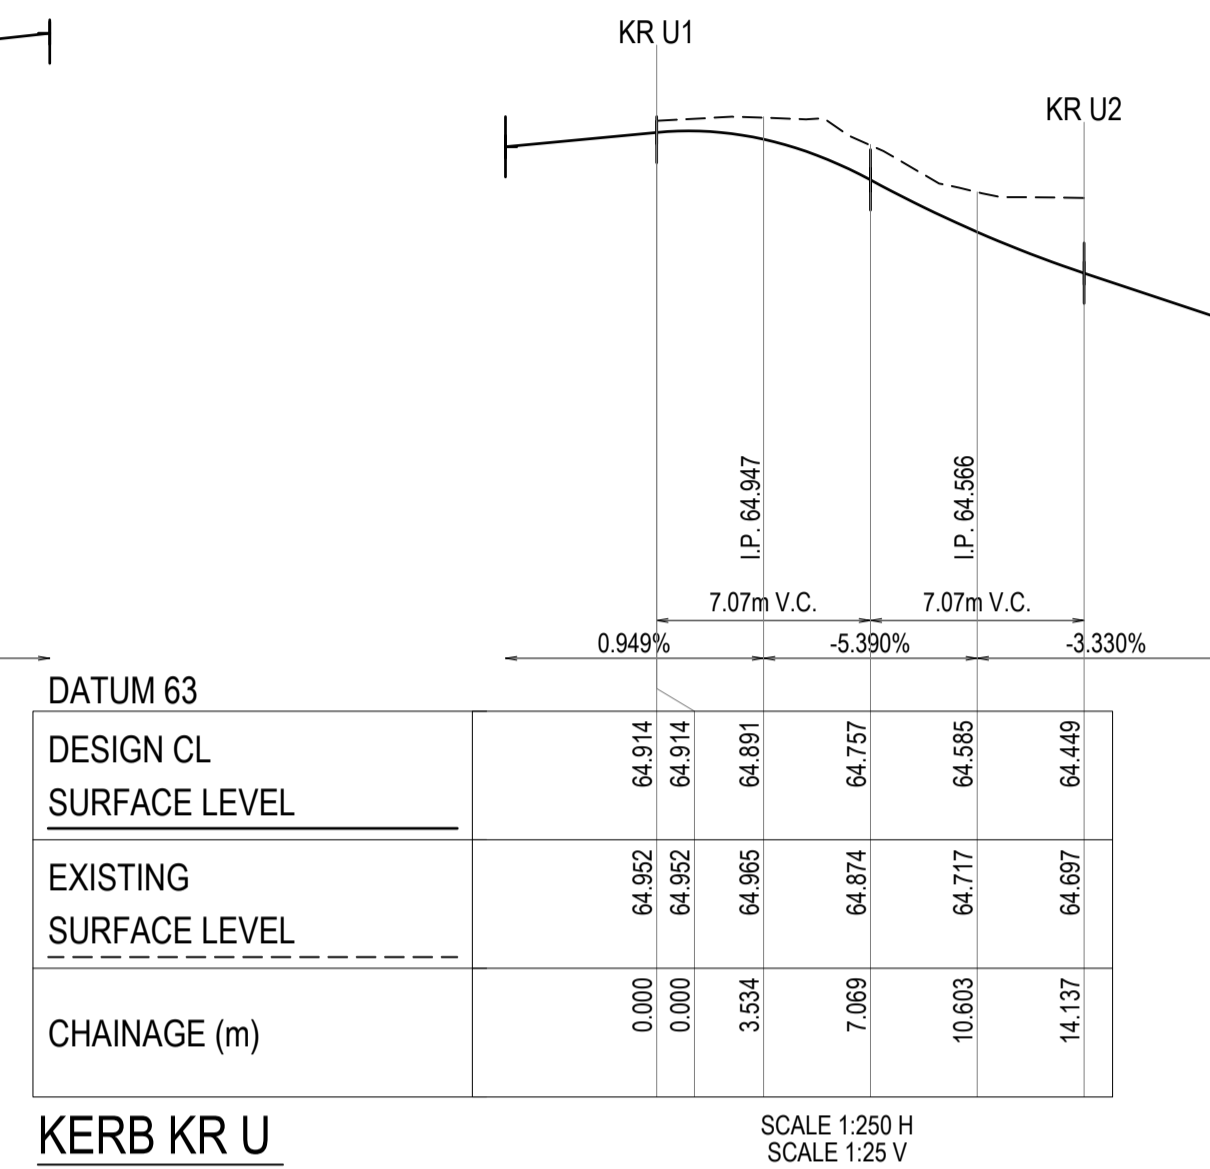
KR U1

KR U2

I.P. 64.947

I.P. 64.566

7.07m V.C.

7.07m V.C.

0.949%

-5.390%

-3.330%

DATUM 63

| | | | | | | |
|---|---|---|---|---|---|---|
| DESIGN CL SURFACE LEVEL | 64.914 | 64.914 | 64.891 | 64.757 | 64.585 | 64.449 |
| EXISTING SURFACE LEVEL | 64.952 | 64.952 | 64.965 | 64.874 | 64.717 | 64.697 |
| CHAINAGE (m) | 0.000 | 0.000 | 3.534 | 7.069 | 10.603 | 14.137 |

KERB KR U

SCALE 1:250 H
SCALE 1:25 V